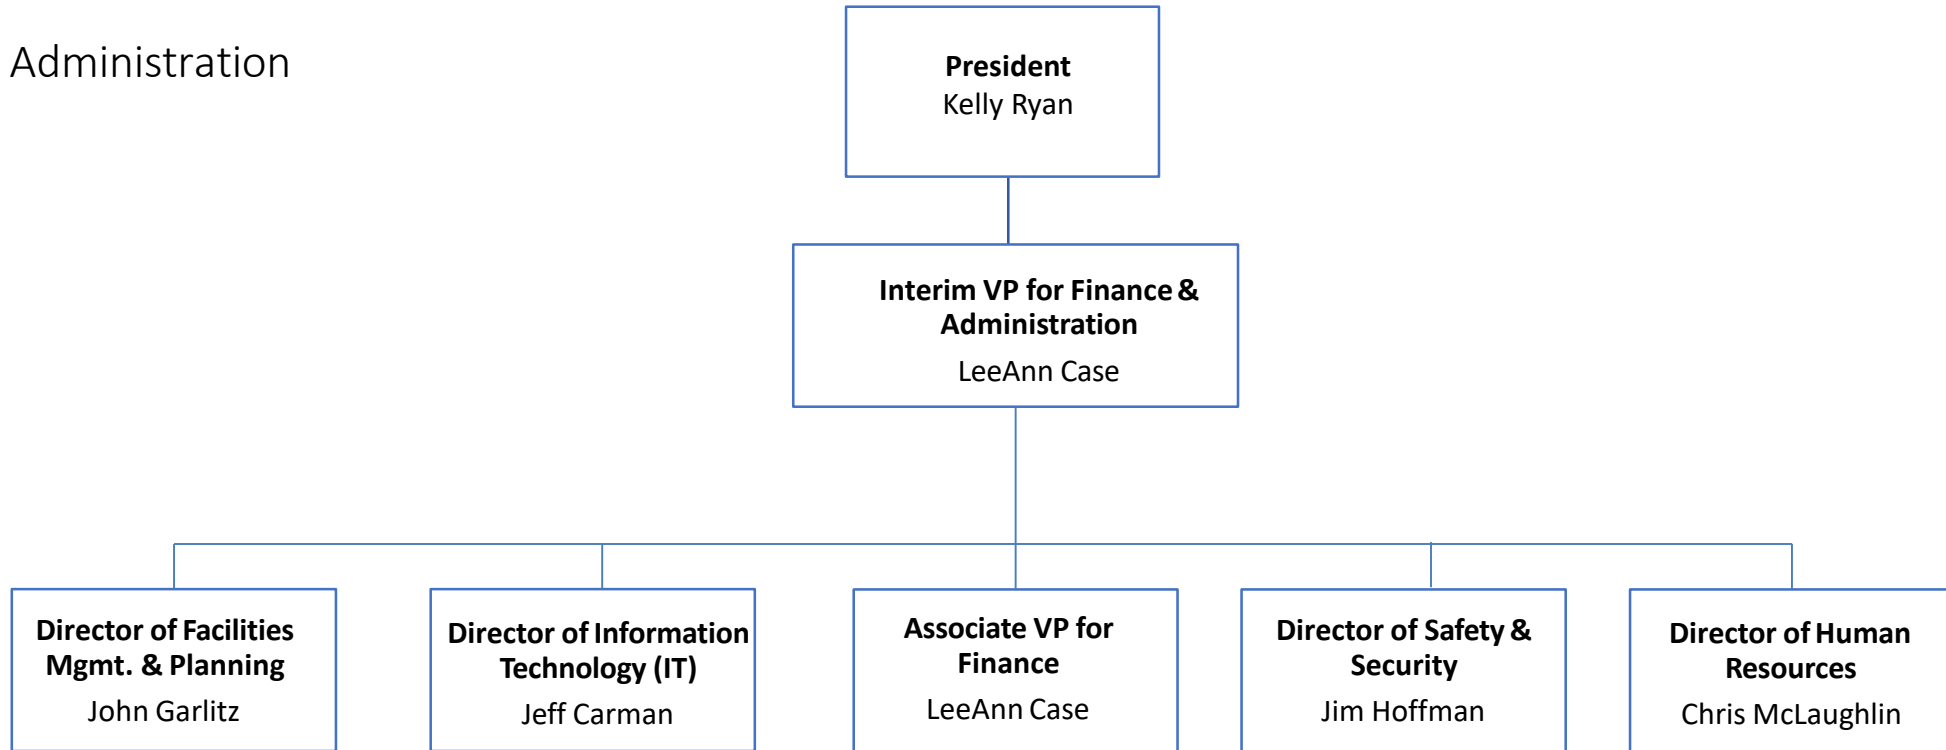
Administration

**President**
Kelly Ryan

**Interim VP for Finance & Administration**
LeeAnn Case

**Director of Facilities Mgmt. & Planning**
John Garlitz

**Director of Information Technology (IT)**
Jeff Carman

**Associate VP for Finance**
LeeAnn Case

**Director of Safety & Security**
Jim Hoffman

**Director of Human Resources**
Chris McLaughlin